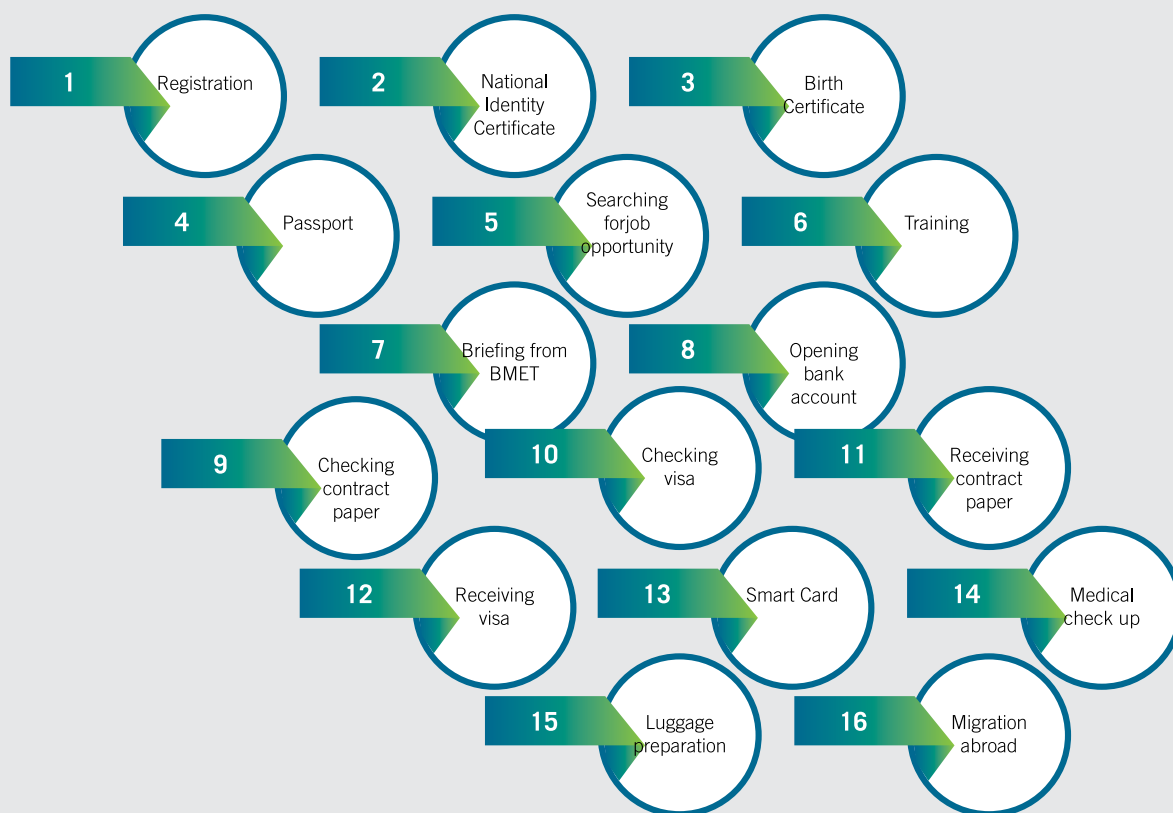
1 Registration

2 National Identity Certificate

3 Birth Certificate

4 Passport

5 Searching forjob opportunity

6 Training

7 Briefing from BMET

8 Opening bank account

9 Checking contract paper

10 Checking visa

11 Receiving contract paper

12 Receiving visa

13 Smart Card

14 Medical check up

15 Luggage preparation

16 Migration abroad